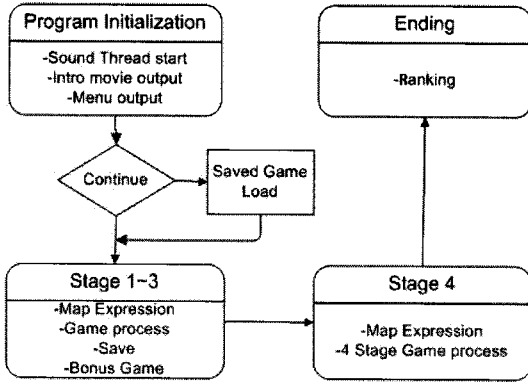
Program Initialization

-Sound Thread start
-Intro movie output
-Menu output

Continue

Saved Game Load

Stage 1~3

-Map Expression
-Game process
-Save
-Bonus Game

Ending

-Ranking

Stage 4

-Map Expression
-4 Stage Game process